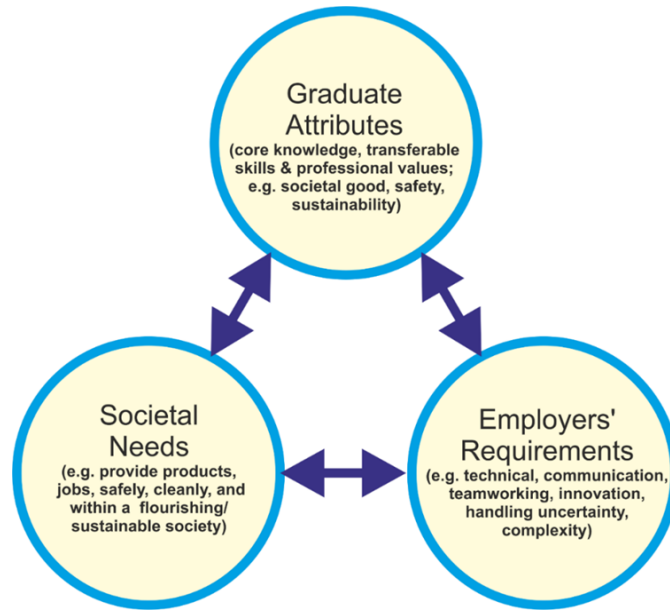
Graduate Attributes
(core knowledge, transferable skills & professional values; e.g. societal good, safety, sustainability)

Societal Needs
(e.g. provide products, jobs, safely, cleanly, and within a flourishing/ sustainable society)

Employers' Requirements
(e.g. technical, communication, teamworking, innovation, handling uncertainty, complexity)